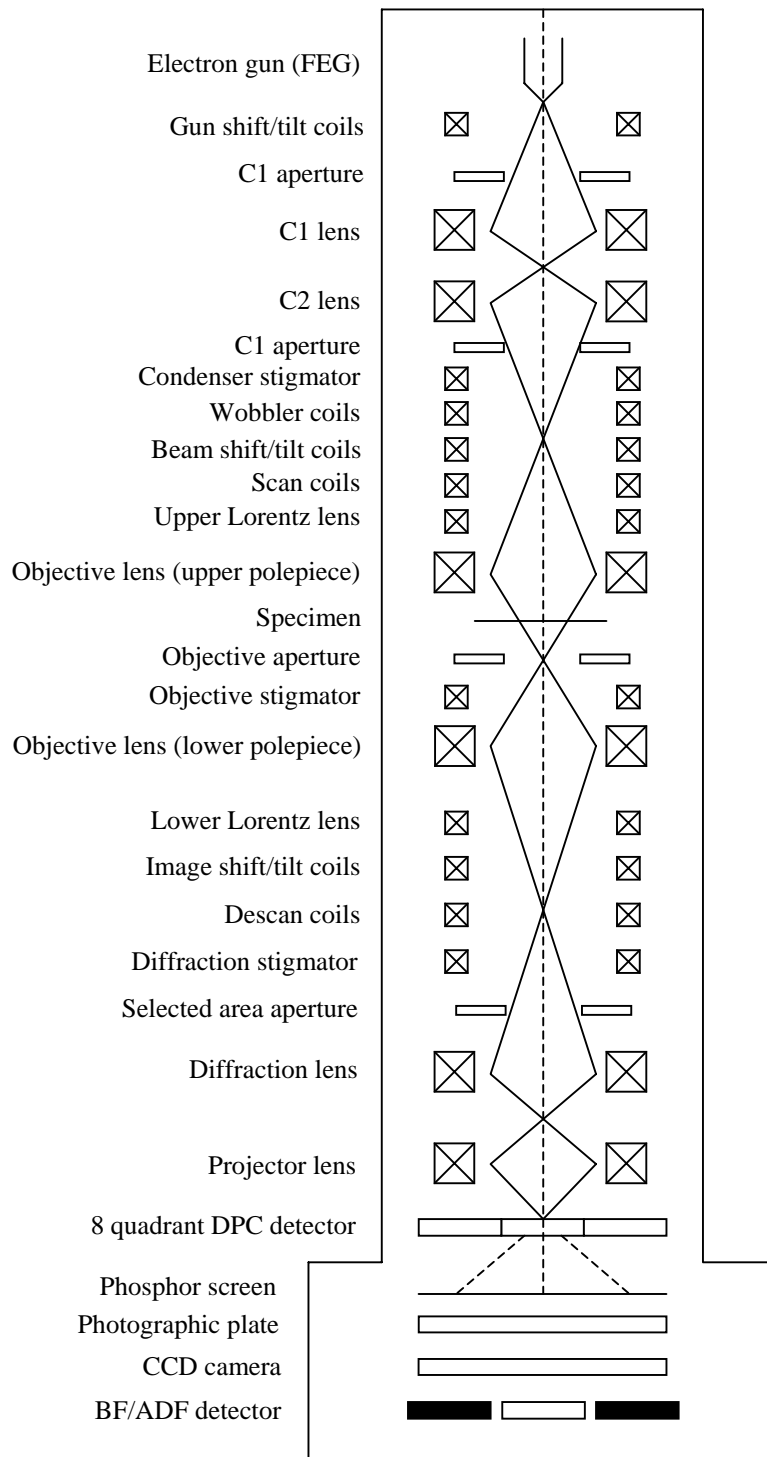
Electron gun (FEG)
Gun shift/tilt coils
C1 aperture
C1 lens
C2 lens
C1 aperture
Condenser stigmator
Wobbler coils
Beam shift/tilt coils
Scan coils
Upper Lorentz lens
Objective lens (upper polepiece)
Specimen
Objective aperture
Objective stigmator
Objective lens (lower polepiece)
Lower Lorentz lens
Image shift/tilt coils
Descan coils
Diffraction stigmator
Selected area aperture
Diffraction lens
Projector lens
8 quadrant DPC detector
Phosphor screen
Photographic plate
CCD camera
BF/ADF detector